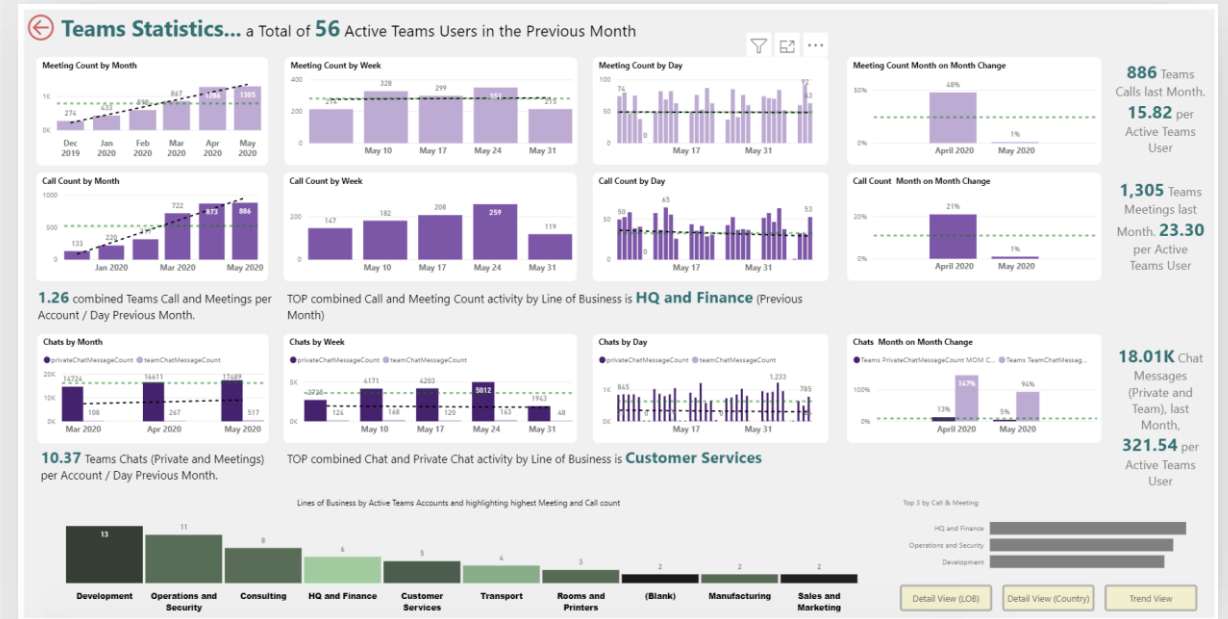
Teams Statistics... a Total of 56 Active Teams Users in the Previous Month

Meeting Count by Month
1K
0K
274
433
498
867
1305
Dec 2019
Jan 2020
Feb 2020
Mar 2020
Apr 2020
May 2020

Meeting Count by Week
200
0
328
299
255
May 10
May 17
May 24
May 31

Meeting Count by Day
74
50
0
0
97
May 17
May 31

Meeting Count Month on Month Change
50%
0%
48%
1%
April 2020
May 2020

886 Teams Calls last Month. 15.82 per Active Teams User

Call Count by Month
1000
500
0
133
722
873
886
Jan 2020
Mar 2020
May 2020

Call Count by Week
200
0
147
182
208
259
119
May 10
May 17
May 24
May 31

Call Count by Day
50
0
65
53
May 17
May 31

Call Count Month on Month Change
20%
0%
21%
1%
April 2020
May 2020

1,305 Teams Meetings last Month. 23.30 per Active Teams User

1.26 combined Teams Call and Meetings per Account / Day Previous Month.

TOP combined Call and Meeting Count activity by Line of Business is HQ and Finance (Previous Month)

Chats by Month
privateChatMessageCount teamChatMessageCount
20K
10K
0K
14726
108
16611
267
17489
517
Mar 2020
Apr 2020
May 2020

Chats by Week
privateChatMessageCount teamChatMessageCount
5K
0K
4171
4203
5012
124
168
120
163
1943
48
May 10
May 17
May 24
May 31

Chats by Day
privateChatMessageCount teamChatMessageCount
1K
0K
865
1,233
785
May 17
May 31

Chats Month on Month Change
Teams PrivateChatMessageCount MOM C... Teams TeamChatMessag...
100%
0%
147%
94%
13%
5%
April 2020
May 2020

18.01K Chat Messages (Private and Team), last Month, 321.54 per Active Teams User

10.37 Teams Chats (Private and Meetings) per Account / Day Previous Month.

TOP combined Chat and Private Chat activity by Line of Business is Customer Services

Lines of Business by Active Teams Accounts and highlighting highest Meeting and Call count
13
11
8
6
5
4
3
2
2
2
Development
Operations and Security
Consulting
HQ and Finance
Customer Services
Transport
Rooms and Printers
(Blank)
Manufacturing
Sales and Marketing

Top 3 by Call & Meeting
HQ and Finance
Operations and Security
Development

Detail View (LOB)
Detail View (Country)
Trend View